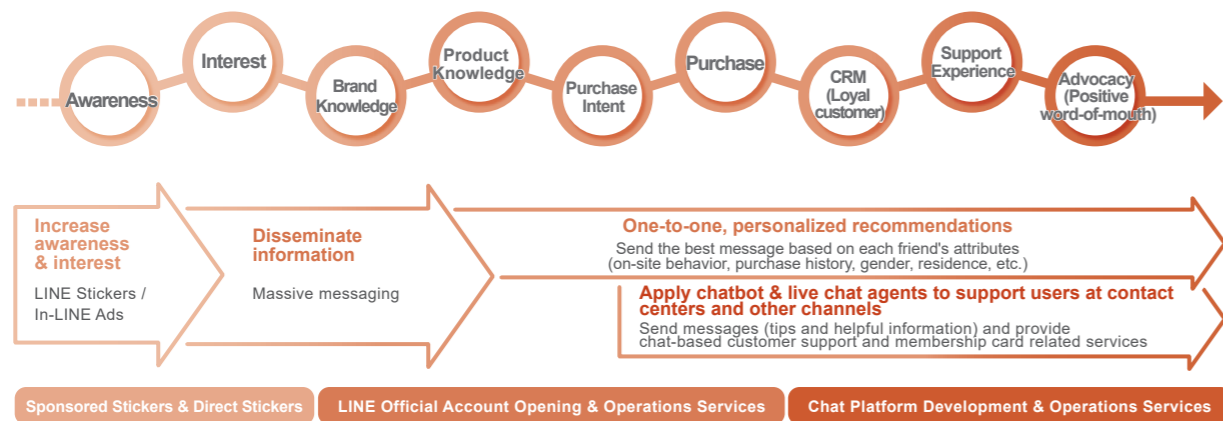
Awareness

Interest

Brand Knowledge

Product Knowledge

Purchase Intent

Purchase

CRM (Loyal customer)

Support Experience

Advocacy (Positive word-of-mouth)

Increase awareness & interest

LINE Stickers / In-LINE Ads

Disseminate information

Massive messaging

One-to-one, personalized recommendations

Send the best message based on each friend's attributes (on-site behavior, purchase history, gender, residence, etc.)

Apply chatbot & live chat agents to support users at contact centers and other channels

Send messages (tips and helpful information) and provide chat-based customer support and membership card related services

Sponsored Stickers & Direct Stickers

LINE Official Account Opening & Operations Services

Chat Platform Development & Operations Services